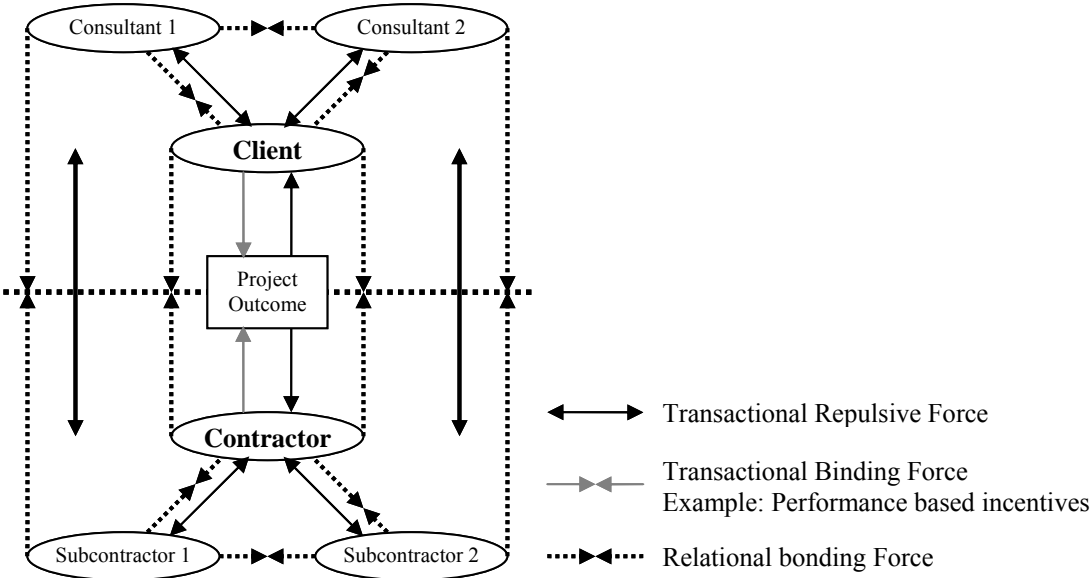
Consultant 1

Consultant 2

Client

Project Outcome

Contractor

Subcontractor 1

Subcontractor 2

Transactional Repulsive Force

Transactional Binding Force
Example: Performance based incentives

Relational bonding Force